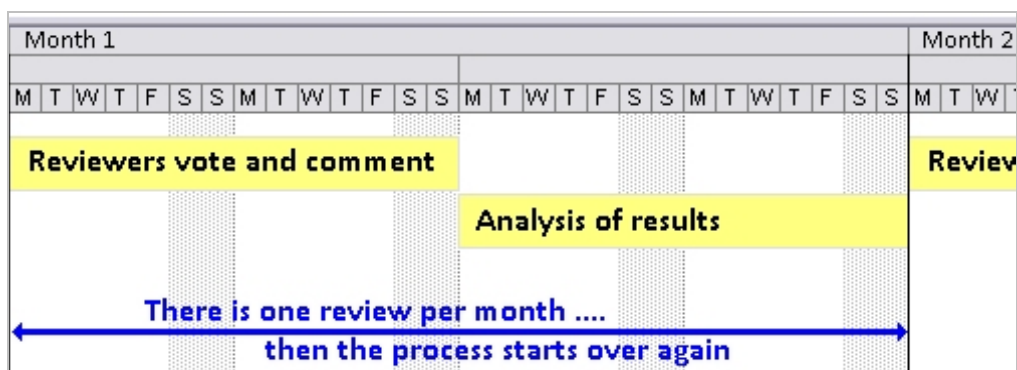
Month 1

Month 2

M T W T F S S M T W T F S S M T W T F S S M T W T F S S M T W

Reviewers vote and comment

Revie

Analysis of results

There is one review per month ....

then the process starts over again